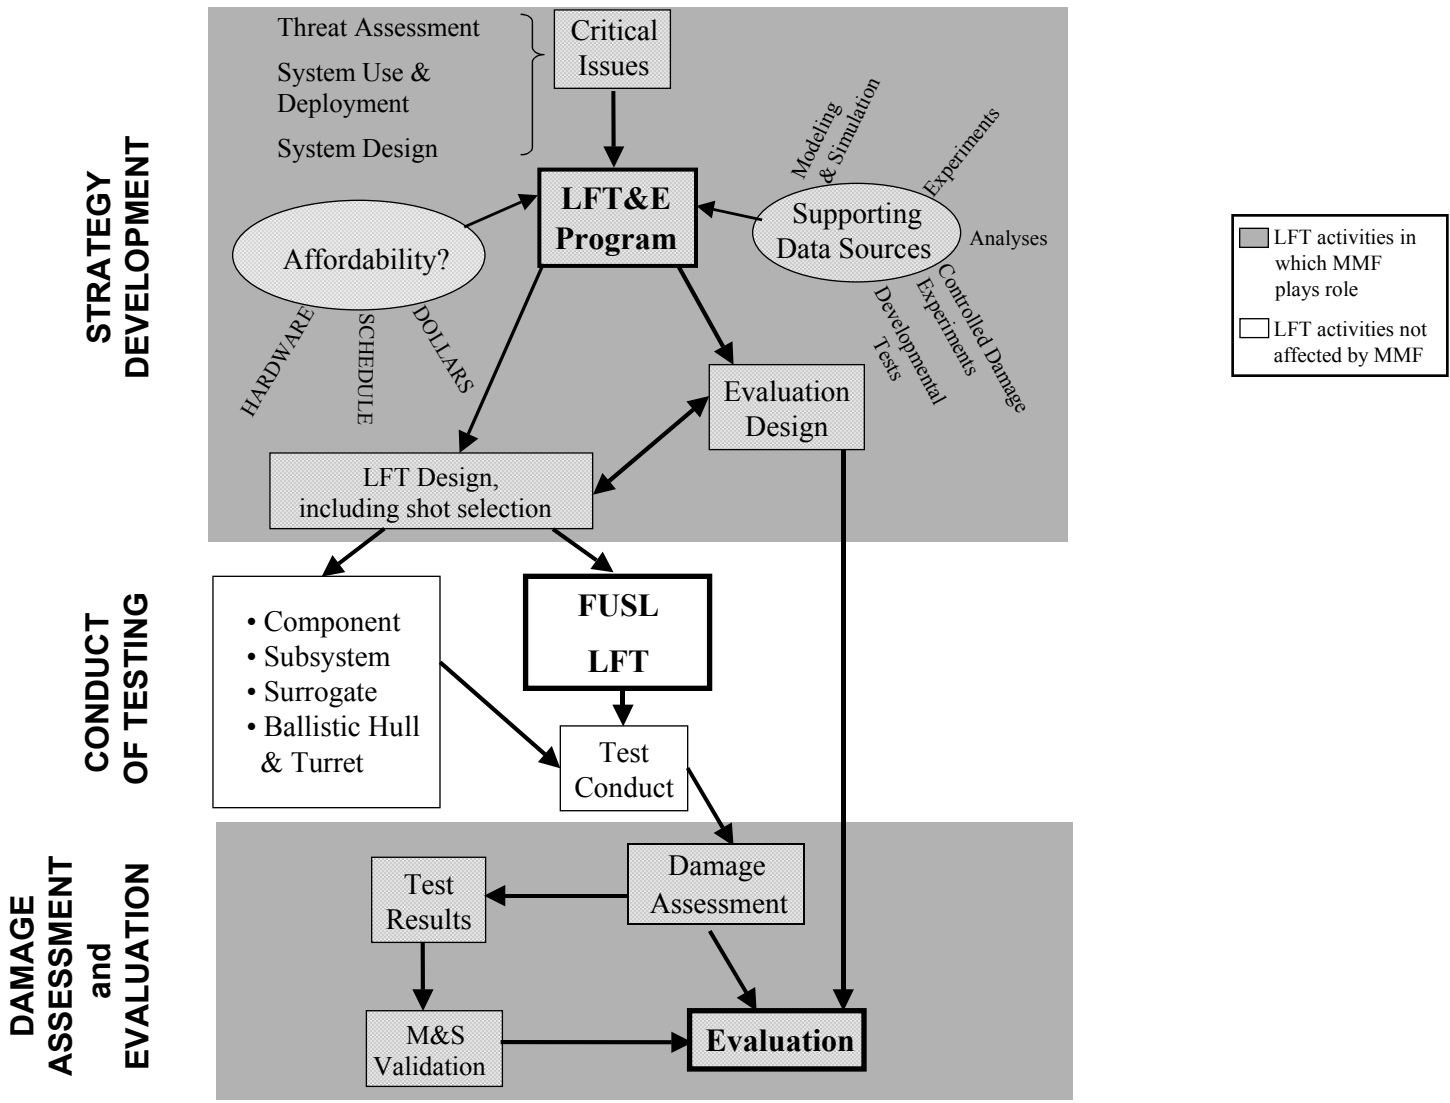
STRATEGY DEVELOPMENT

Threat Assessment

System Use & Deployment

System Design

Critical Issues

LFT&E Program

Affordability?

HARDWARE

SCHEDULE

DOLLARS

Supporting Data Sources

Modeling & Simulation

Experiments

Analyses

Controlled Damage Experiments

Developmental Tests

Evaluation Design

LFT Design, including shot selection

LFT activities in which MMF plays role

LFT activities not affected by MMF

CONDUCT OF TESTING

• Component
• Subsystem
• Surrogate
• Ballistic Hull & Turret

FUSL LFT

Test Conduct

DAMAGE ASSESSMENT and EVALUATION

Damage Assessment

Test Results

M&S Validation

Evaluation